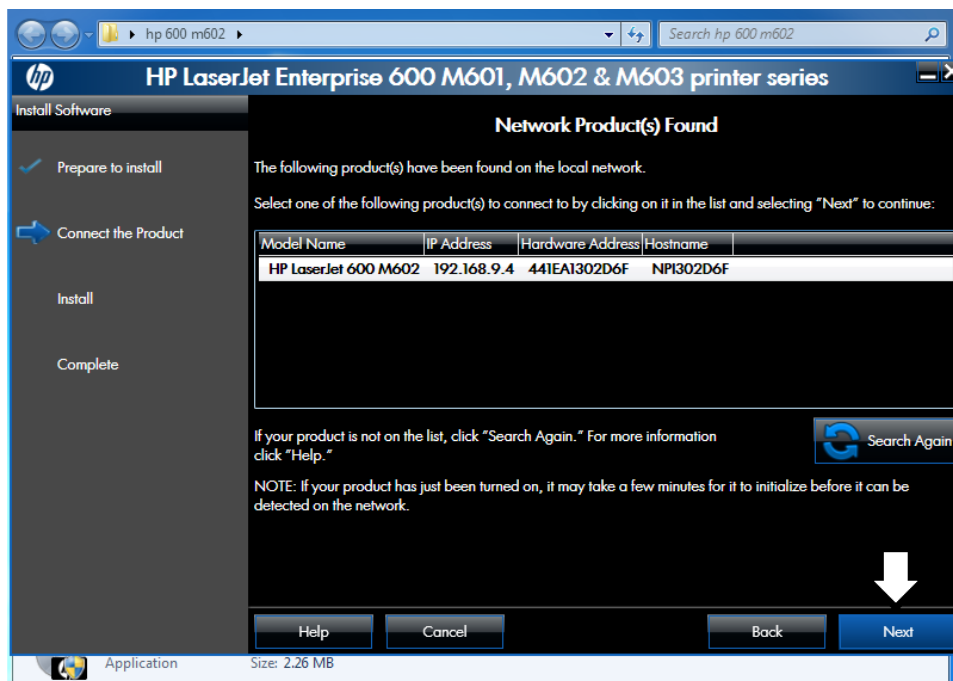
hp 600 m602

Search hp 600 m602

HP LaserJet Enterprise 600 M601, M602 & M603 printer series

Install Software

Prepare to install

Connect the Product

Install

Complete

Network Product(s) Found

The following product(s) have been found on the local network.

Select one of the following product(s) to connect to by clicking on it in the list and selecting "Next" to continue:

| Model Name | IP Address | Hardware Address | Hostname |
|---|---|---|---|
| HP LaserJet 600 M602 | 192.168.9.4 | 441EA1302D6F | NPI302D6F |

If your product is not on the list, click "Search Again." For more information click "Help."

Search Again

NOTE: If your product has just been turned on, it may take a few minutes for it to initialize before it can be detected on the network.

Help

Cancel

Back

Next

Application

Size: 2.26 MB